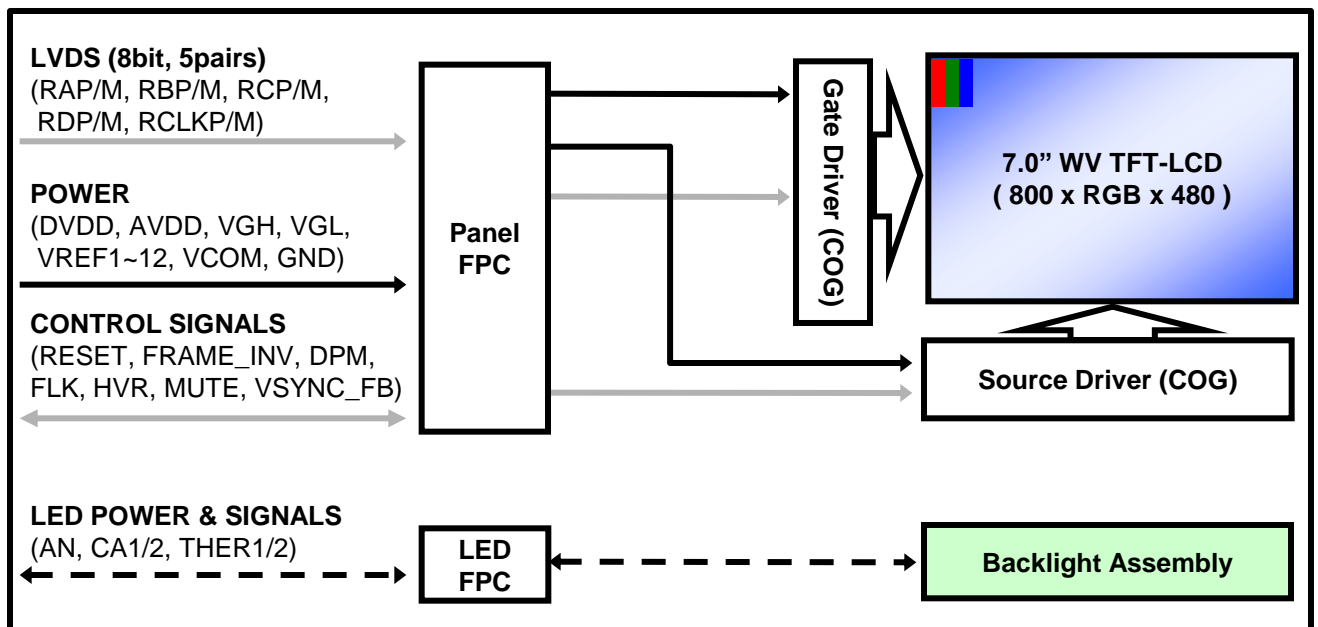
LVDS (8bit, 5pairs)
(RAP/M, RBP/M, RCP/M, RDP/M, RCLKP/M)

POWER
(DVDD, AVDD, VGH, VGL, VREF1~12, VCOM, GND)

CONTROL SIGNALS
(RESET, FRAME_INV, DPM, FLK, HVR, MUTE, VSYNC_FB)

Panel FPC

Gate Driver (COG)

7.0” WV TFT-LCD
( 800 x RGB x 480 )

Source Driver (COG)

LED POWER & SIGNALS
(AN, CA1/2, THER1/2)

LED FPC

Backlight Assembly